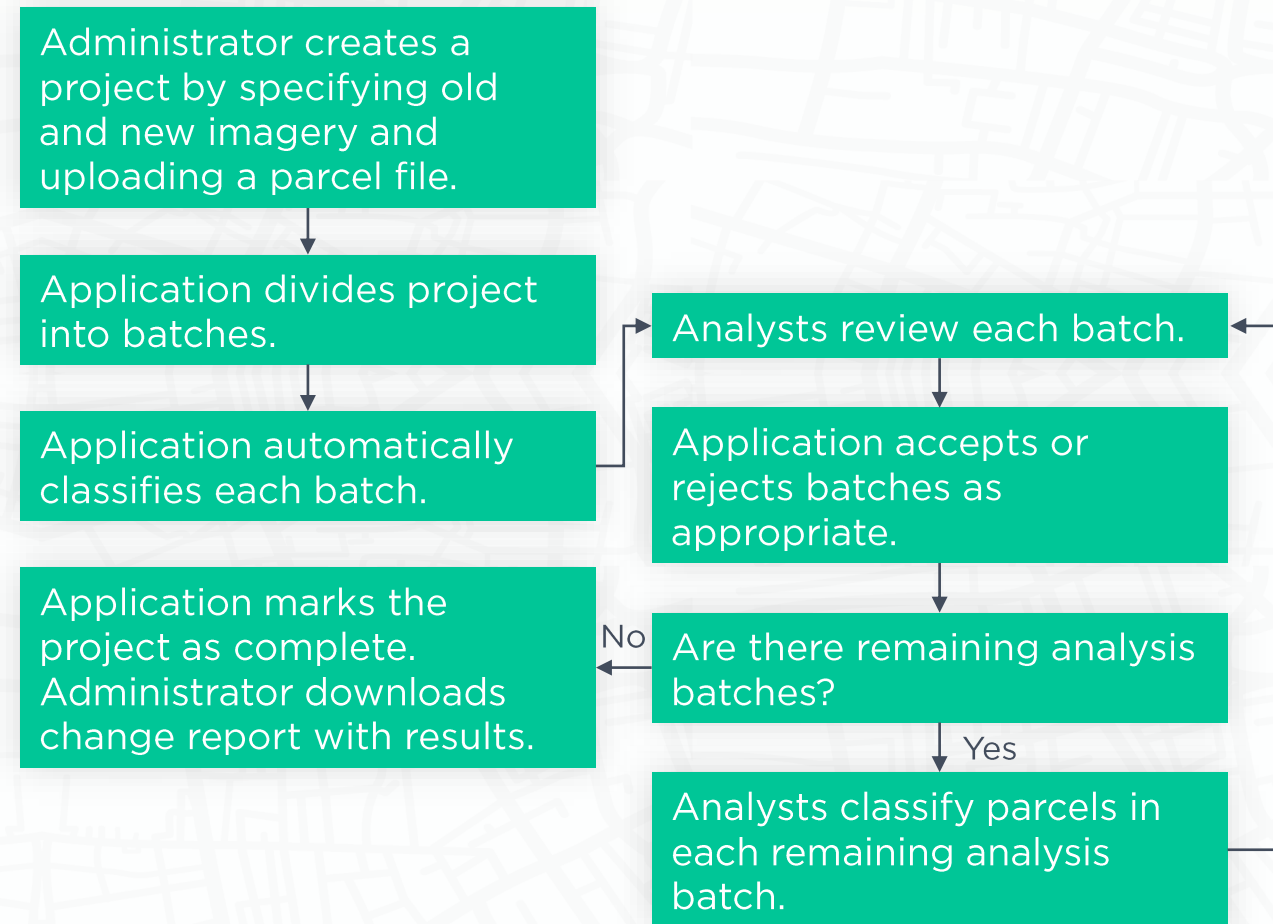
Administrator creates a project by specifying old and new imagery and uploading a parcel file.

Application divides project into batches.

Application automatically classifies each batch.

Analysts review each batch.

Application accepts or rejects batches as appropriate.

Are there remaining analysis batches?

No

Application marks the project as complete. Administrator downloads change report with results.

Yes

Analysts classify parcels in each remaining analysis batch.